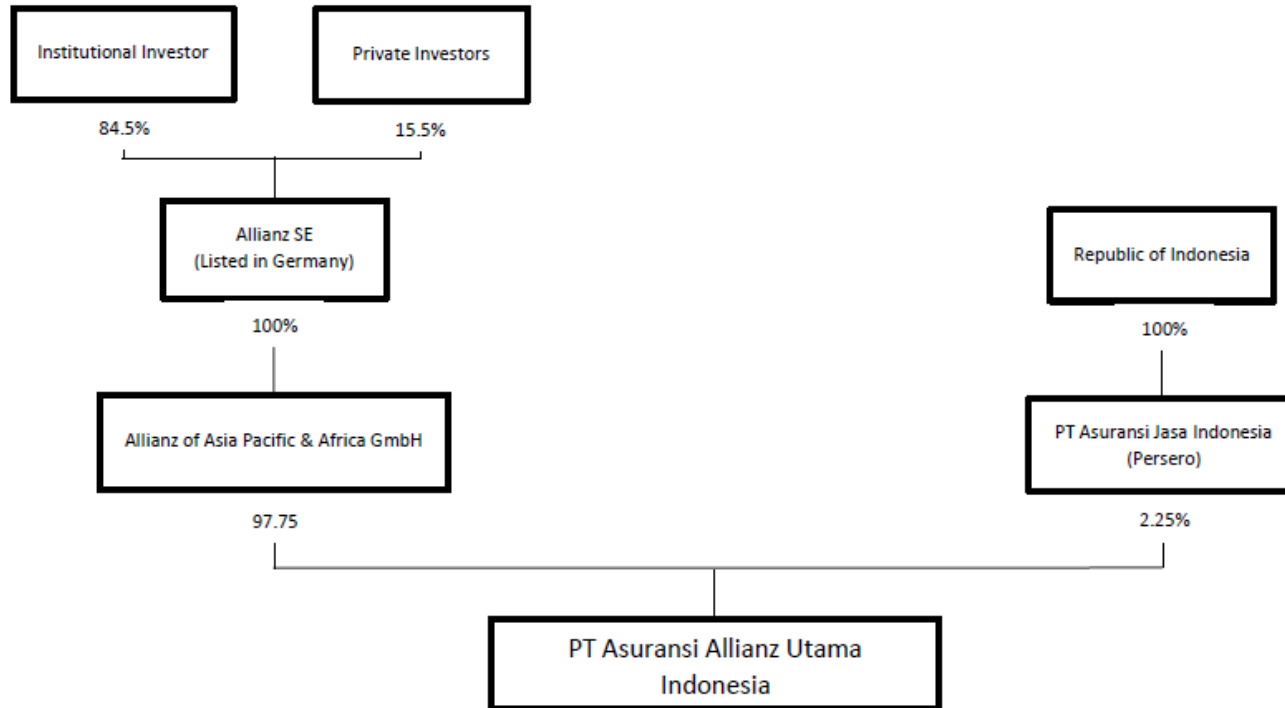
Institutional Investor

Private Investors

84.5%

15.5%

Allianz SE
(Listed in Germany)

Republic of Indonesia

100%

100%

Allianz of Asia Pacific & Africa GmbH

PT Asuransi Jasa Indonesia
(Persero)

97.75

2.25%

PT Asuransi Allianz Utama
Indonesia